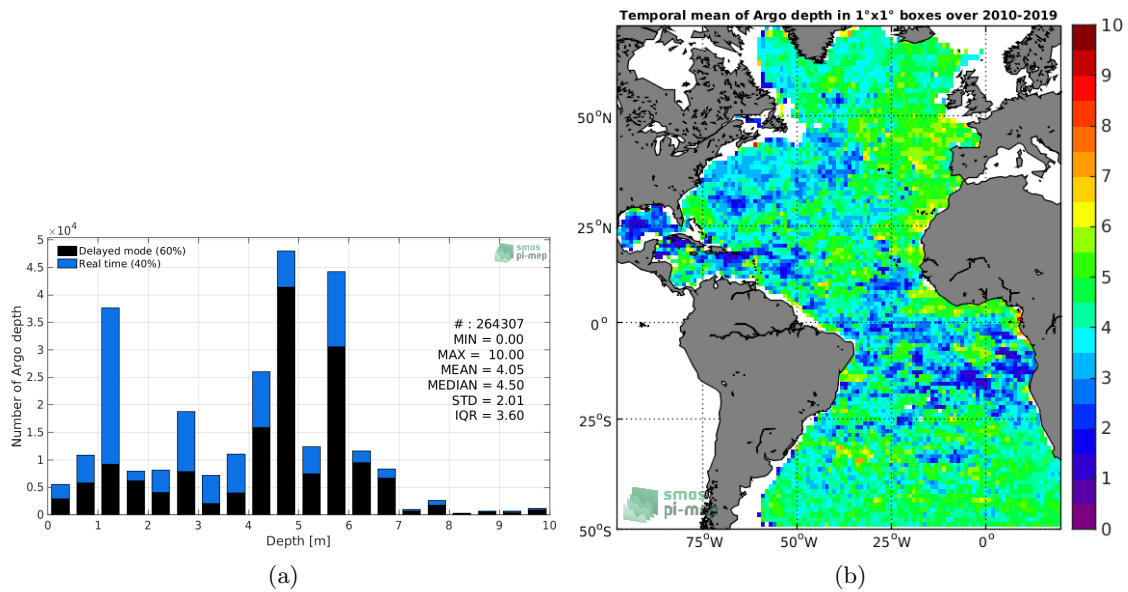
$\times 10^4$

5
4.5
4
3.5
3
2.5
2
1.5
1
0.5
0

Number of Argo depth

Delayed mode (60%)
Real time (40%)

smos pi-mep

# : 264307
MIN = 0.00
MAX = 10.00
MEAN = 4.05
MEDIAN = 4.50
STD = 2.01
IQR = 3.60

0 1 2 3 4 5 6 7 8 9 10
Depth [m]

(a)

Temporal mean of Argo depth in 1°x1° boxes over 2010-2019

50°N
25°N
0°
25°S
50°S

75°W 50°W 25°W 0°

smos pi-mep

10
9
8
7
6
5
4
3
2
1
0

(b)